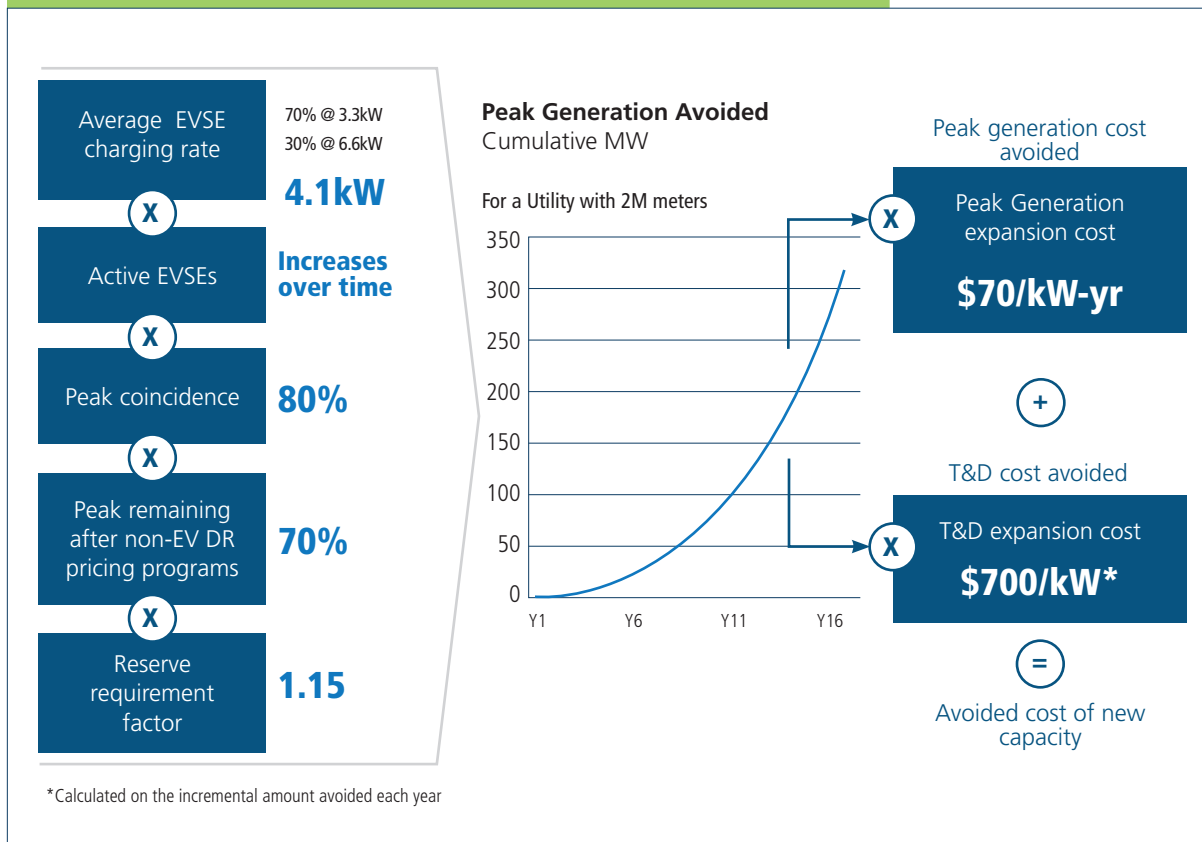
Average EVSE charging rate

70% @ 3.3kW
30% @ 6.6kW

4.1kW

X

Active EVSEs

Increases over time

X

Peak coincidence

80%

X

Peak remaining after non-EV DR pricing programs

70%

X

Reserve requirement factor

1.15

Peak Generation Avoided
Cumulative MW

For a Utility with 2M meters

350
300
250
200
150
100
50
0

Y1
Y6
Y11
Y16

Peak generation cost avoided

X

Peak Generation expansion cost

$70/kW-yr

+

T&D cost avoided

X

T&D expansion cost

$700/kW*

=

Avoided cost of new capacity

*Calculated on the incremental amount avoided each year